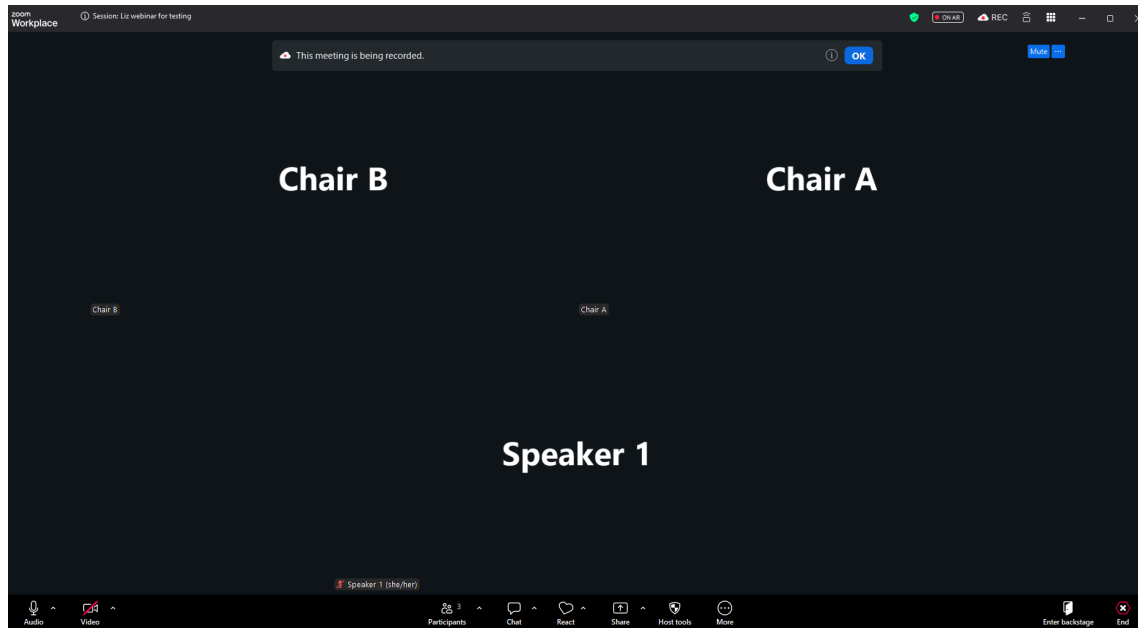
zoom
Workplace

Session: Liz webinar for testing

ON AIR
REC

This meeting is being recorded.
OK

Mute ···

Chair B

Chair A

Chair B

Chair A

Speaker 1

Speaker 1 (she/her)

Audio
Video
Participants 3
Chat
React
Share
Host tools
More
Enter backstage
End